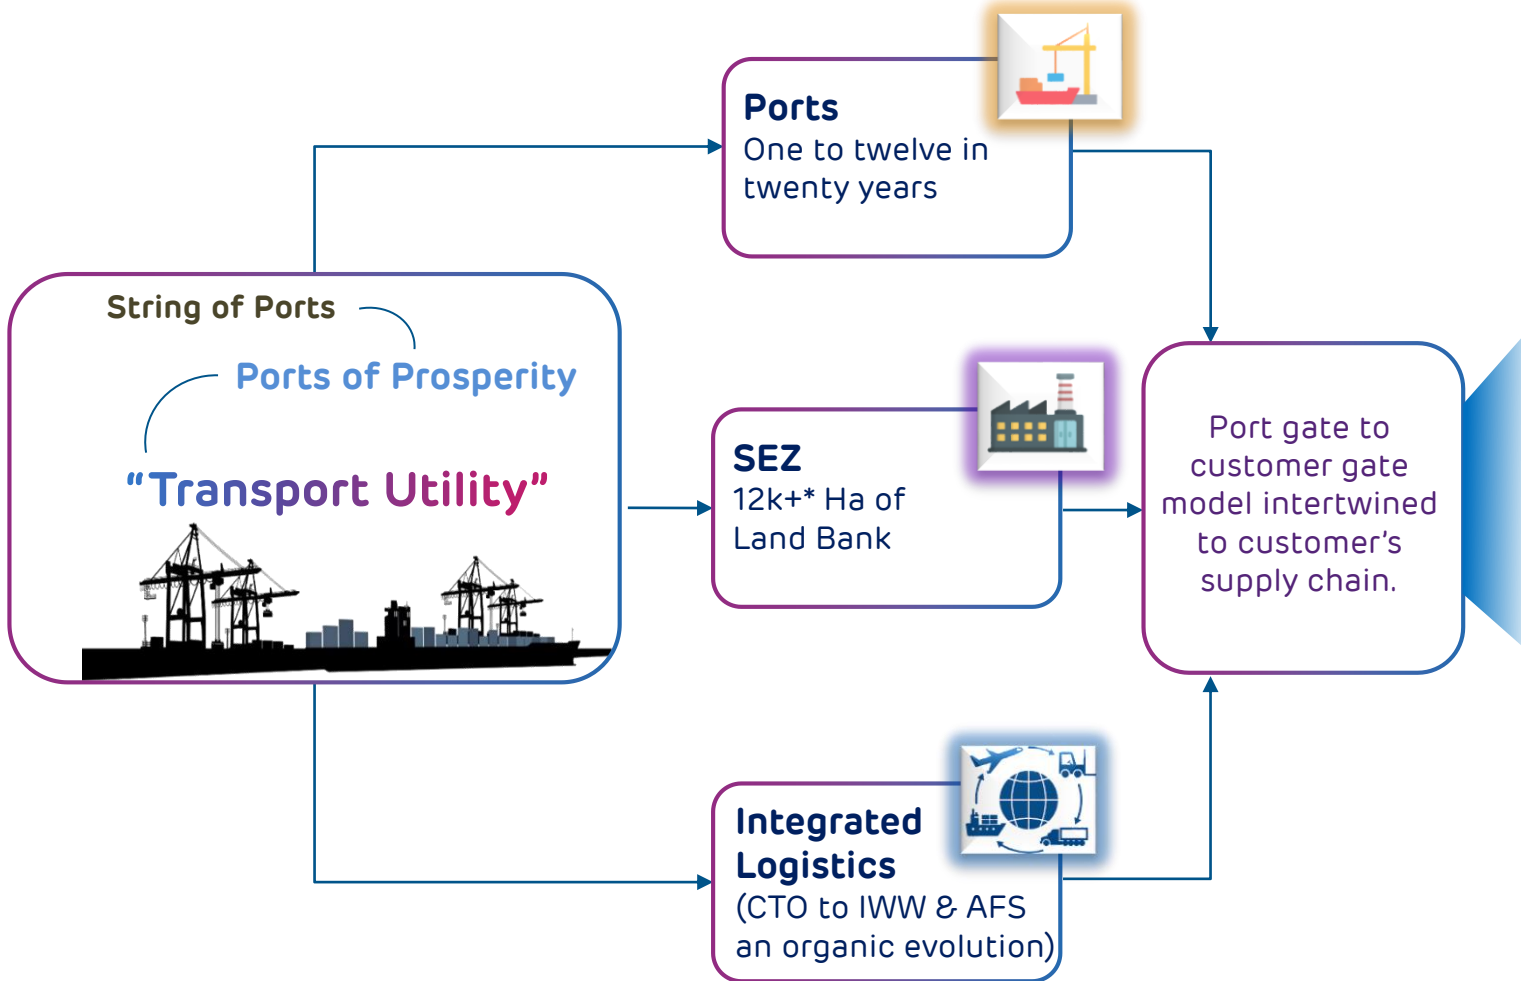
String of Ports

Ports of Prosperity

“Transport Utility”

Ports
One to twelve in twenty years

SEZ
12k+* Ha of Land Bank

Integrated Logistics
(CTO to IWW & AFS an organic evolution)

Port gate to customer gate model intertwined to customer’s supply chain.